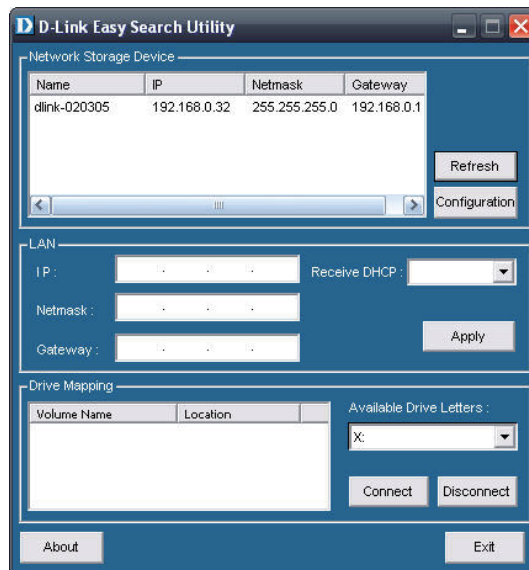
D D-Link Easy Search Utility

Network Storage Device

| Name | IP | Netmask | Gateway |
|---|---|---|---|
| dlink-020305 | 192.168.0.32 | 255.255.255.0 | 192.168.0.1 |

Refresh
Configuration

LAN
IP : . . .
Netmask : . . .
Gateway : . . .
Receive DHCP :
Apply

Drive Mapping

| Volume Name | Location |
|---|---|

Available Drive Letters :
X:
Connect
Disconnect

About
Exit